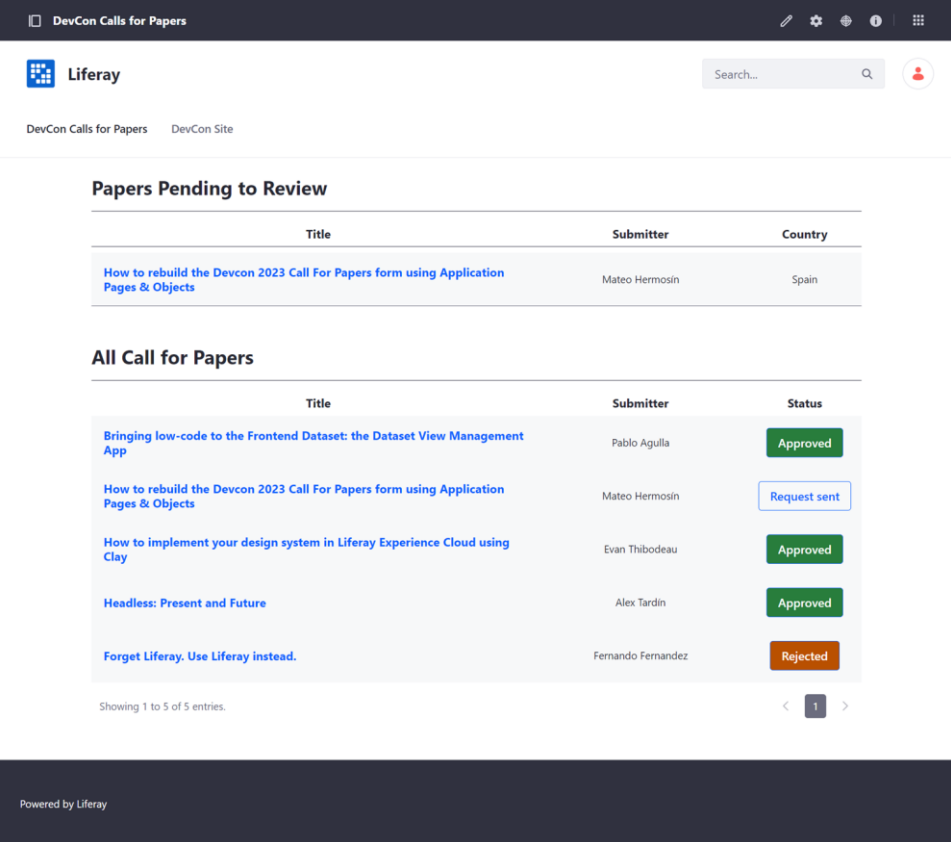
DevCon Calls for Papers

Liferay

Search...

DevCon Calls for Papers DevCon Site

Papers Pending to Review

| Title | Submitter | Country |
|---|---|---|
| How to rebuild the Devcon 2023 Call For Papers form using Application Pages & Objects | Mateo Hermosín | Spain |

All Call for Papers

| Title | Submitter | Status |
|---|---|---|
| Bringing low-code to the Frontend Dataset: the Dataset View Management App | Pablo Agulla | Approved |
| How to rebuild the Devcon 2023 Call For Papers form using Application Pages & Objects | Mateo Hermosín | Request sent |
| How to implement your design system in Liferay Experience Cloud using Clay | Evan Thibodeau | Approved |
| Headless: Present and Future | Alex Tardín | Approved |
| Forget Liferay. Use Liferay instead. | Fernando Fernandez | Rejected |

Showing 1 to 5 of 5 entries.

1

Powered by Liferay